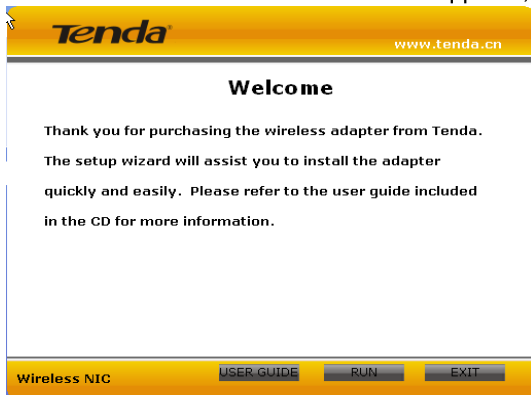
Tenda

www.tenda.cn

Welcome

Thank you for purchasing the wireless adapter from Tenda. The setup wizard will assist you to install the adapter quickly and easily. Please refer to the user guide included in the CD for more information.

Wireless NIC

USER GUIDE

RUN

EXIT